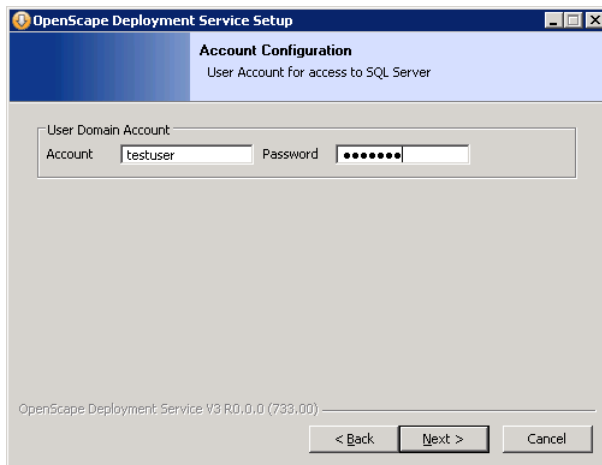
OpenScape Deployment Service Setup

Account Configuration
User Account for access to SQL Server

User Domain Account
Account testuser Password •••••••

OpenScape Deployment Service V3 R0.0.0 (733.00)

< Back Next > Cancel